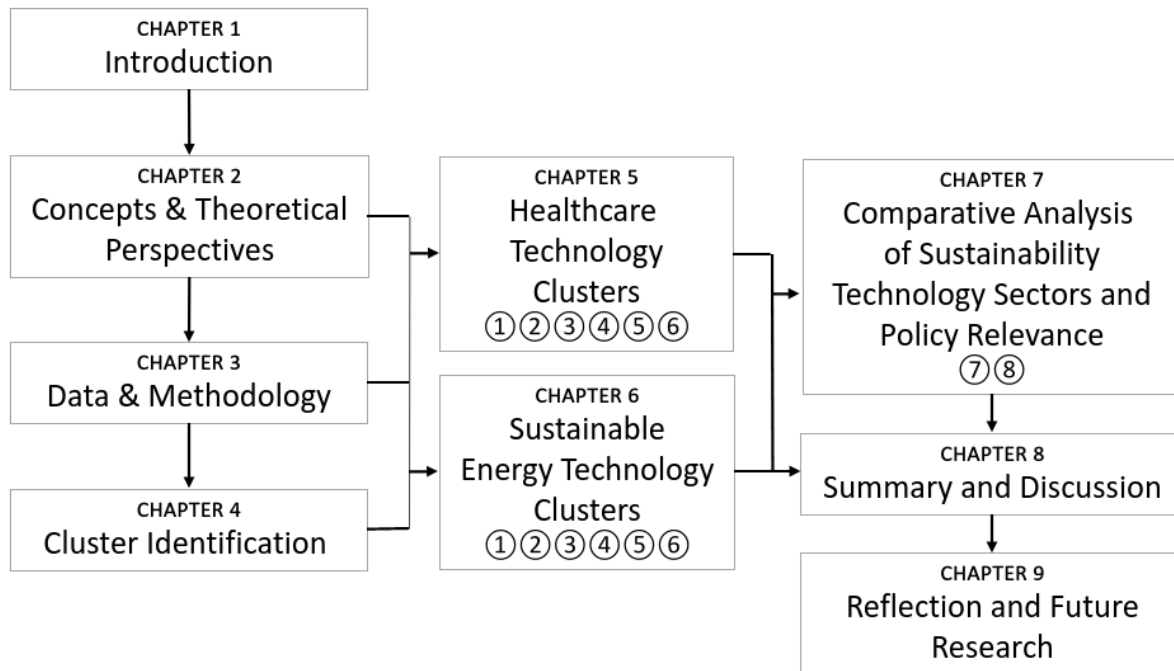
CHAPTER 1
Introduction

CHAPTER 2
Concepts & Theoretical Perspectives

CHAPTER 3
Data & Methodology

CHAPTER 4
Cluster Identification

CHAPTER 5
Healthcare Technology Clusters
①②③④⑤⑥

CHAPTER 6
Sustainable Energy Technology Clusters
①②③④⑤⑥

CHAPTER 7
Comparative Analysis of Sustainability Technology Sectors and Policy Relevance
⑦⑧

CHAPTER 8
Summary and Discussion

CHAPTER 9
Reflection and Future Research